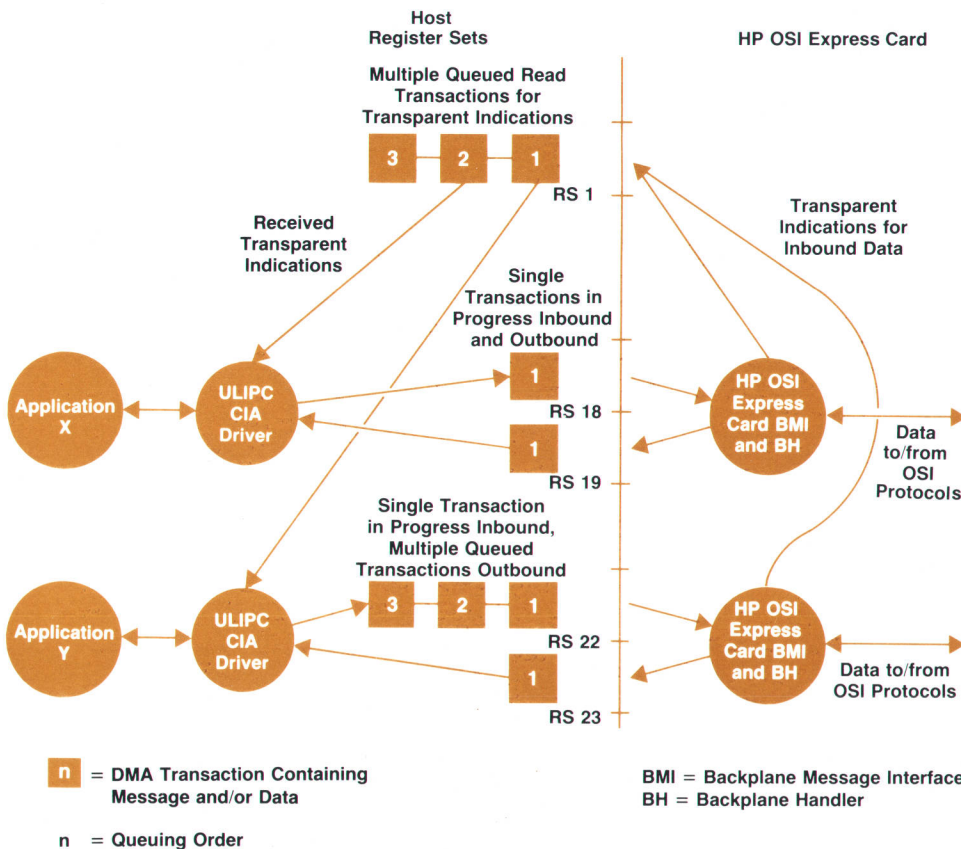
Host Register Sets

HP OSI Express Card

Multiple Queued Read Transactions for Transparent Indications

3

2

1

RS 1

Received Transparent Indications

Transparent Indications for Inbound Data

Single Transactions in Progress Inbound and Outbound

Application X

ULIPC CIA Driver

1

RS 18

1

RS 19

HP OSI Express Card BMI and BH

Data to/from OSI Protocols

Single Transaction in Progress Inbound, Multiple Queued Transactions Outbound

Application Y

ULIPC CIA Driver

3

2

1

RS 22

1

RS 23

HP OSI Express Card BMI and BH

Data to/from OSI Protocols

n = DMA Transaction Containing Message and/or Data

n = Queuing Order

BMI = Backplane Message Interface
BH = Backplane Handler